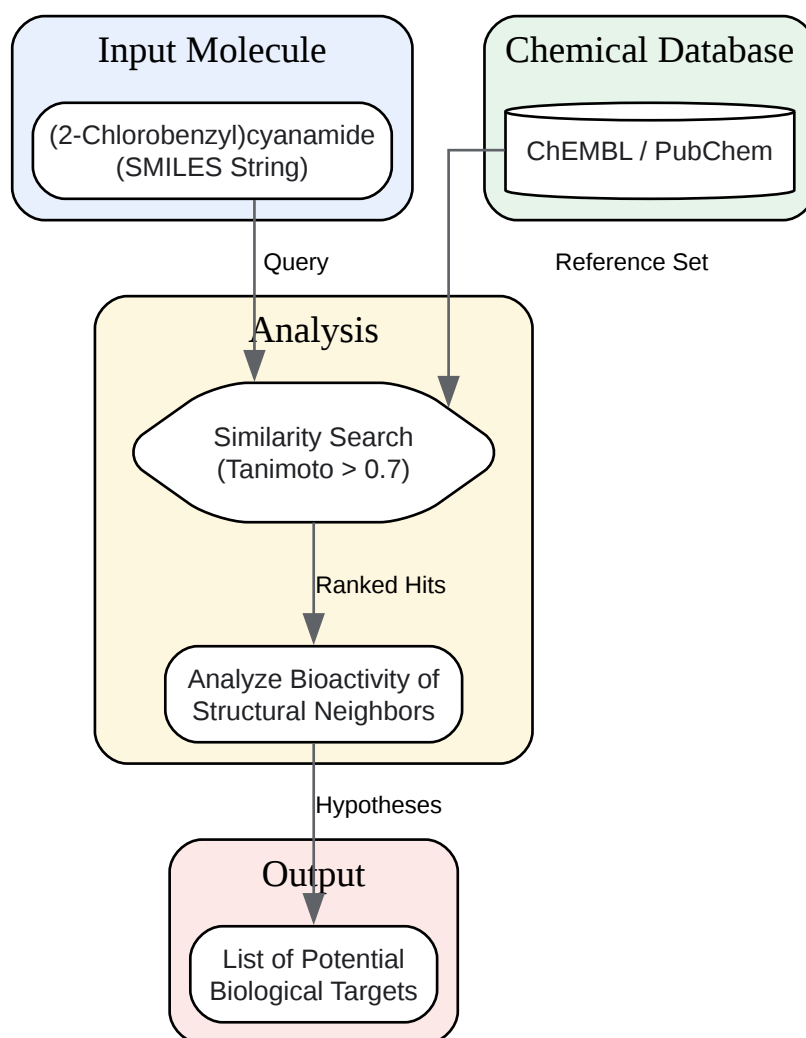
Input Molecule

(2-Chlorobenzyl)cyanamide (SMILES String)

Chemical Database

ChEMBL / PubChem

Query

Reference Set

Analysis

Similarity Search (Tanimoto > 0.7)

Ranked Hits

Analyze Bioactivity of Structural Neighbors

Hypotheses

Output

List of Potential Biological Targets